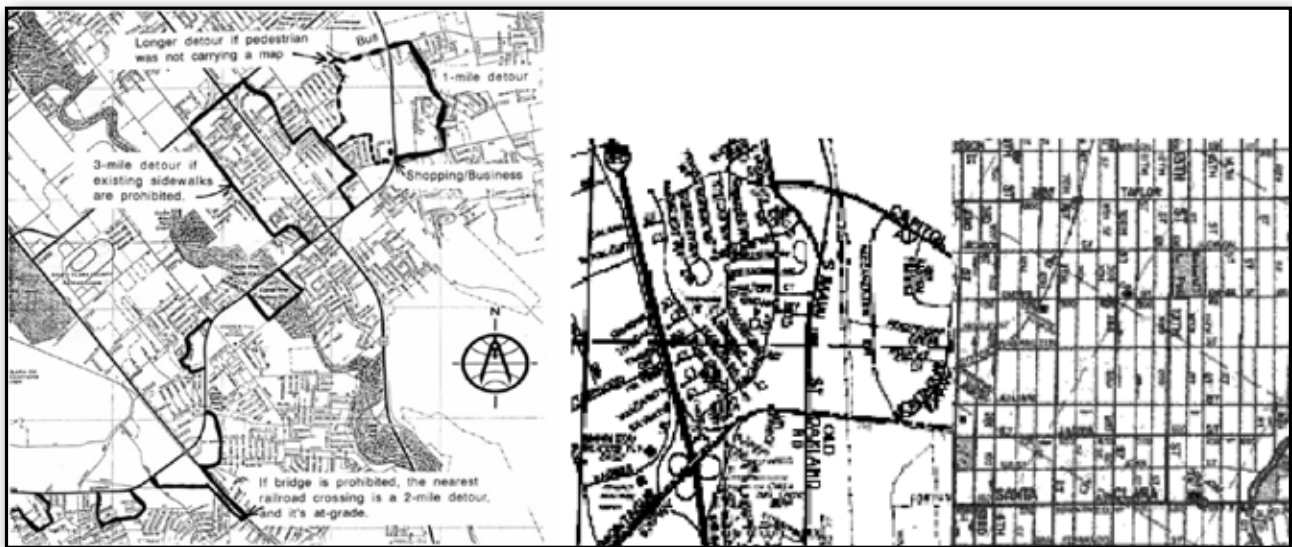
Longer detour if pedestrian was not carrying a map

Bull

1-mile detour

3-mile detour if existing sidewalks are prohibited.

Shopping/Business

N

If bridge is prohibited, the nearest railroad crossing is a 2-mile detour, and it's at-grade.

CAPITOL

S. MAIN ST

OLD OAKLAND RD

TAYLOR

SANTA CLARA